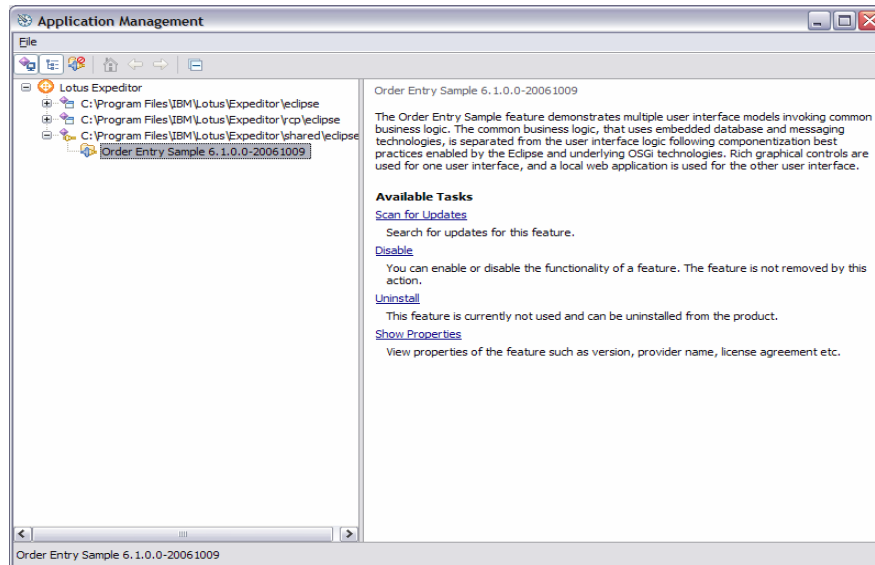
Application Management

File

Lotus Expeditor
C:\Program Files\IBM\Lotus\Expeditor\eclipse
C:\Program Files\IBM\Lotus\Expeditor\rcp\eclipse
C:\Program Files\IBM\Lotus\Expeditor\shared\eclipse
Order Entry Sample 6.1.0.0-20061009

Order Entry Sample 6.1.0.0-20061009

The Order Entry Sample feature demonstrates multiple user interface models invoking common business logic. The common business logic, that uses embedded database and messaging technologies, is separated from the user interface logic following componentization best practices enabled by the Eclipse and underlying OSGi technologies. Rich graphical controls are used for one user interface, and a local web application is used for the other user interface.

Available Tasks

Scan for Updates
Search for updates for this feature.

Disable
You can enable or disable the functionality of a feature. The feature is not removed by this action.

Uninstall
This feature is currently not used and can be uninstalled from the product.

Show Properties
View properties of the feature such as version, provider name, license agreement etc.

Order Entry Sample 6.1.0.0-20061009